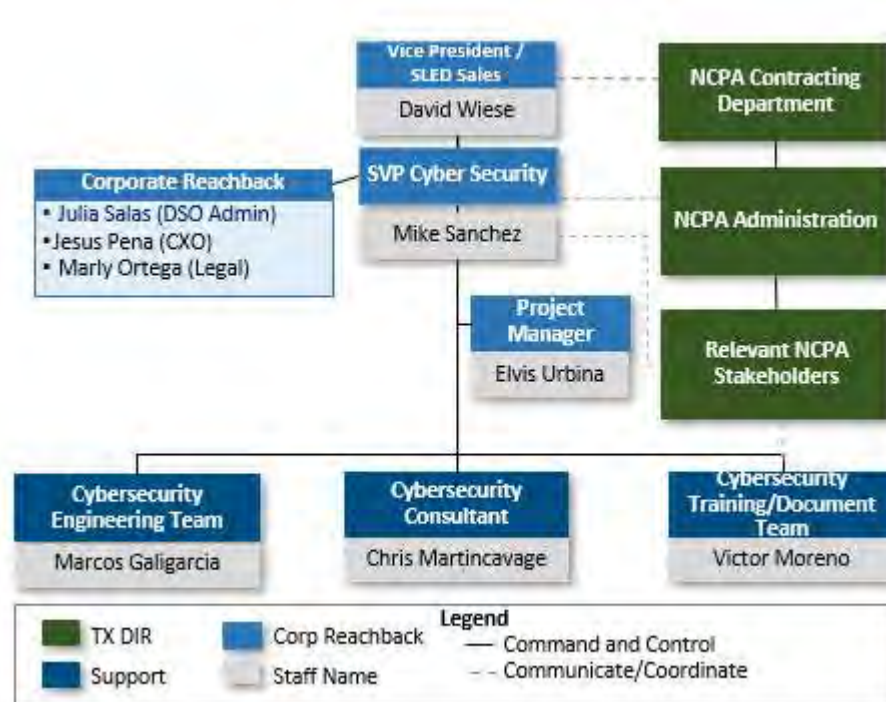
Vice President / SLED Sales

David Wiese

NCPA Contracting Department

Corporate Reachback

• Julia Salas (DSO Admin)
•Jesus Pena (CXO)
• Marly Ortega (Legal)

SVP Cyber Security

Mike Sanchez

NCPA Administration

Project Manager

Elvis Urbina

Relevant NCPA Stakeholders

Cybersecurity Engineering Team

Marcos Galigarcia

Cybersecurity Consultant

Chris Martincavage

Cybersecurity Training/Document Team

Victor Moreno

Legend

TX DIR

Support

Corp Reachback

Staff Name

— Command and Control

- - Communicate/Coordinate